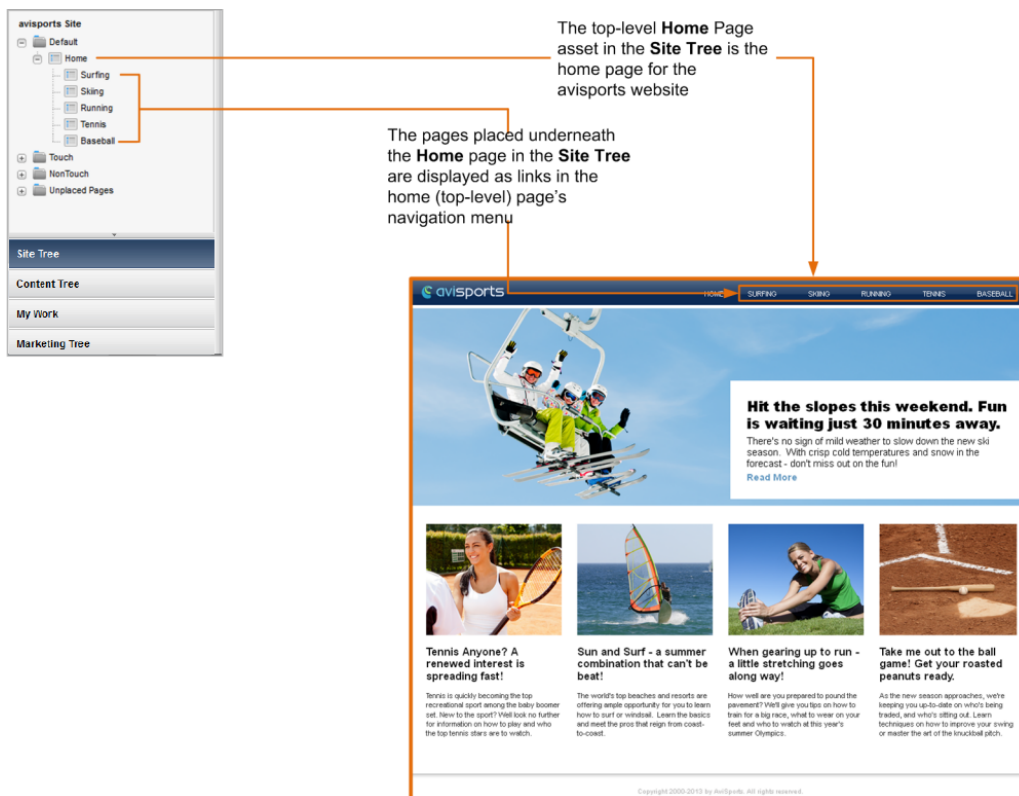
avisports Site
Default
Home
Surfing
Skiing
Running
Tennis
Baseball
Touch
NonTouch
Unplaced Pages

Site Tree
Content Tree
My Work
Marketing Tree

The top-level **Home** Page asset in the **Site Tree** is the home page for the avisports website

The pages placed underneath the **Home** page in the **Site Tree** are displayed as links in the home (top-level) page's navigation menu

avisports
HOME SURFING SKIING RUNNING TENNIS BASEBALL

Hit the slopes this weekend. Fun is waiting just 30 minutes away.
There's no sign of mild weather to slow down the new ski season. With crisp cold temperatures and snow in the forecast - don't miss out on the fun!
Read More

Tennis Anyone? A renewed interest is spreading fast!
Tennis is quickly becoming the top recreational sport among the baby boomer set. New to the sport? Well look no further for information on how to play and who the top tennis stars are to watch.

Sun and Surf - a summer combination that can't be beat!
The world's top beaches and resorts are offering ample opportunity for you to learn how to surf or windsail. Learn the basics and meet the pros that reign from coast-to-coast.

When gearing up to run - a little stretching goes along way!
How well are you prepared to pound the pavement? We'll give you tips on how to train for a big race, what to wear on your feet and who to watch at this year's summer Olympics.

Take me out to the ball game! Get your roasted peanuts ready.
As the new season approaches, we're keeping you up-to-date on who's being traded, and who's sitting out. Learn techniques on how to improve your swing or master the art of the knuckball pitch.

Copyright 2000-2013 by AviSports. All rights reserved.